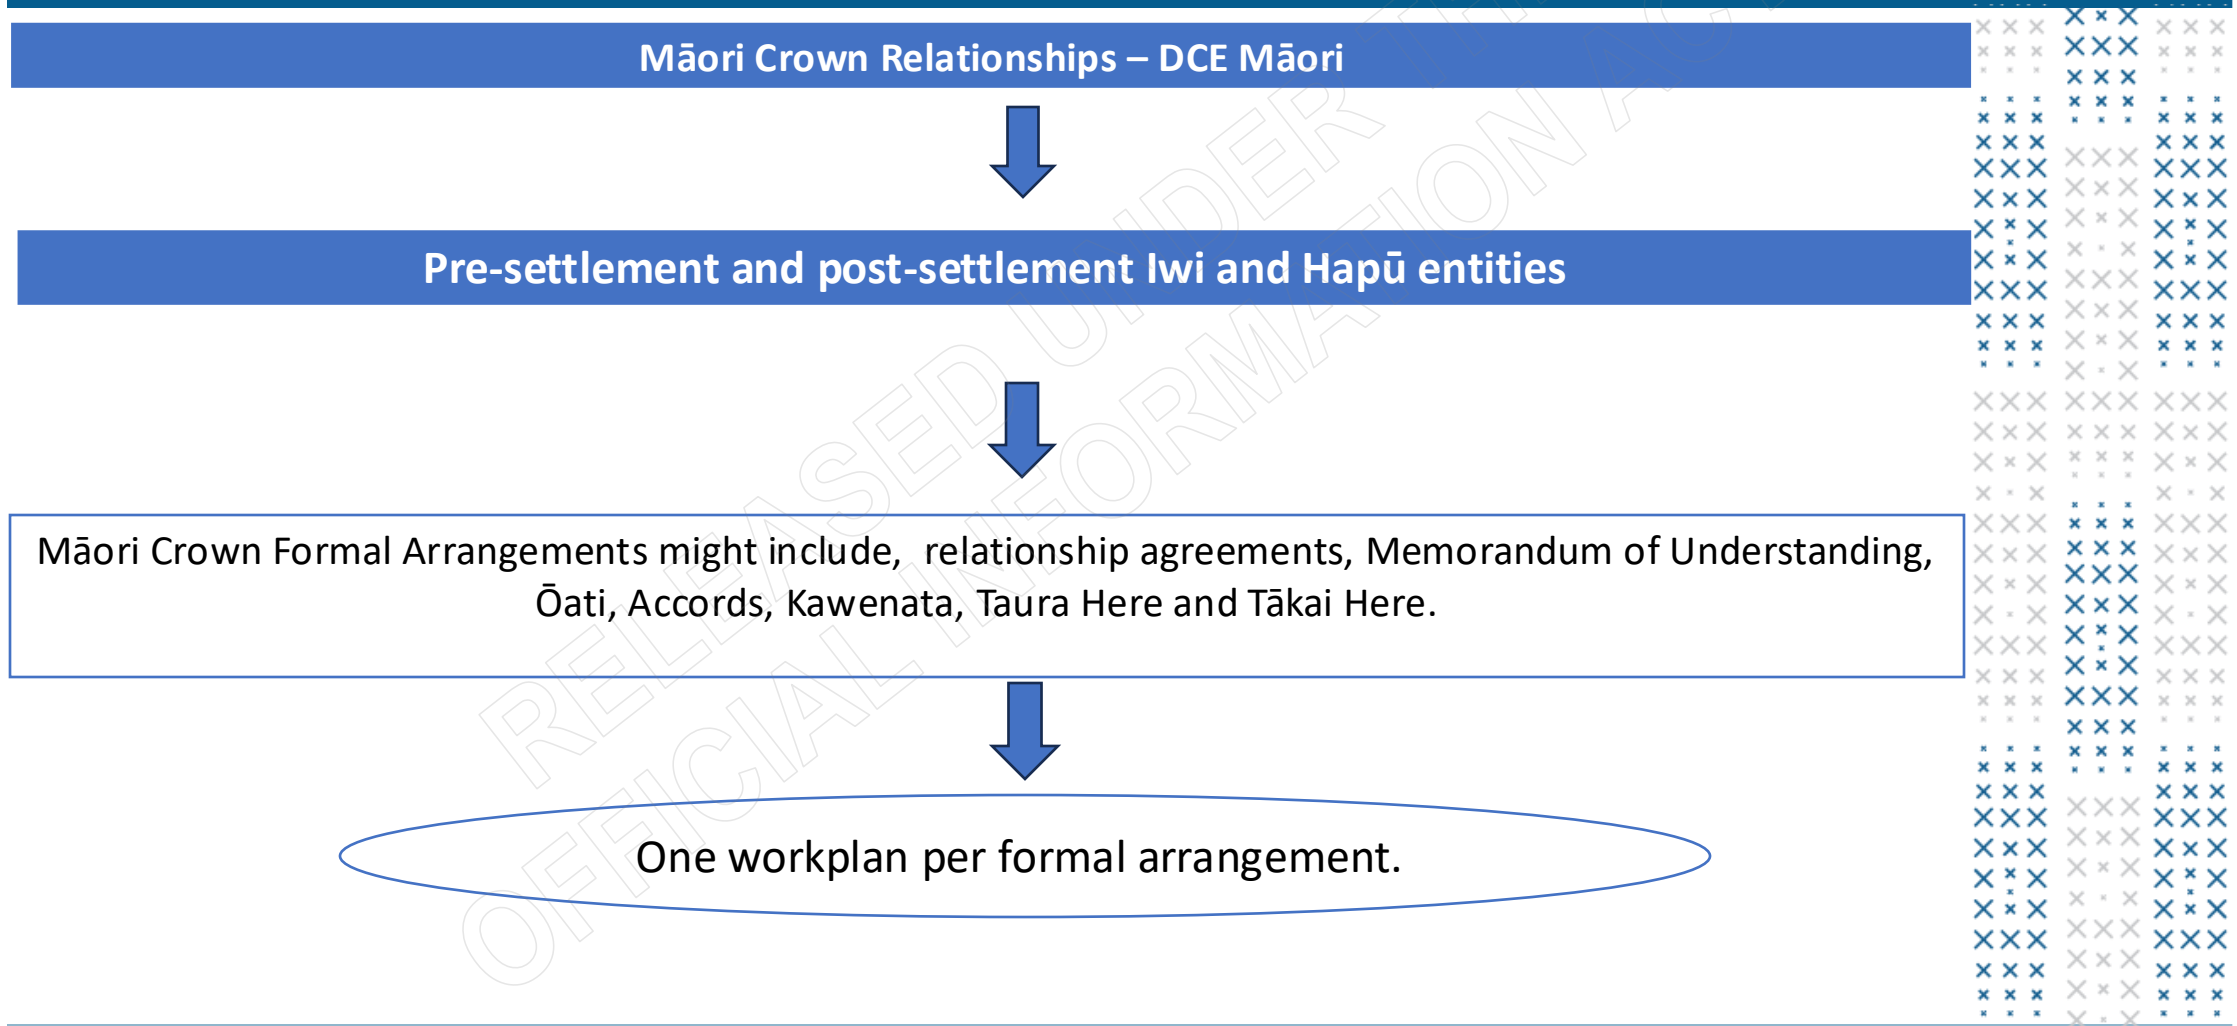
Māori Crown Relationships – DCE Māori

Pre-settlement and post-settlement Iwi and Hapū entities

Māori Crown Formal Arrangements might include, relationship agreements, Memorandum of Understanding, Ōati, Accords, Kawenata, Taura Here and Tākai Here.

One workplan per formal arrangement.

RELEASED UNDER THE OFFICIAL INFORMATION ACT